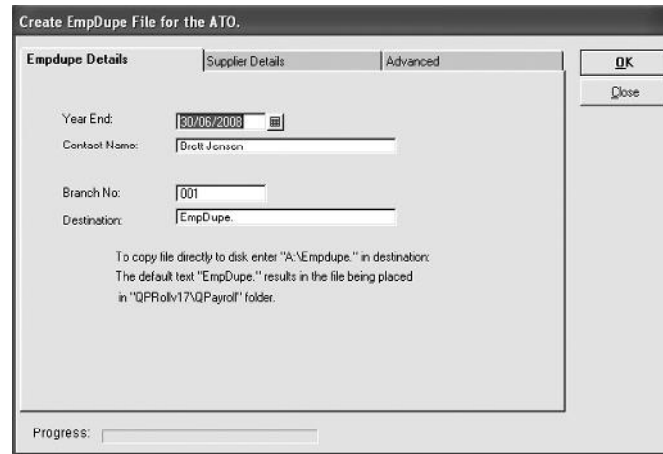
Create EmpDupe File for the ATO.

Empdupe Details

Supplier Details

Advanced

OK

Close

Year End: 30/06/2008

Contact Name: Brett Jenson

Branch No: 001

Destination: EmpDupe.

To copy file directly to disk enter "A:\Empdupe." in destination:
The default text "EmpDupe." results in the file being placed in "QPRollv17\QPayroll" folder.

Progress: